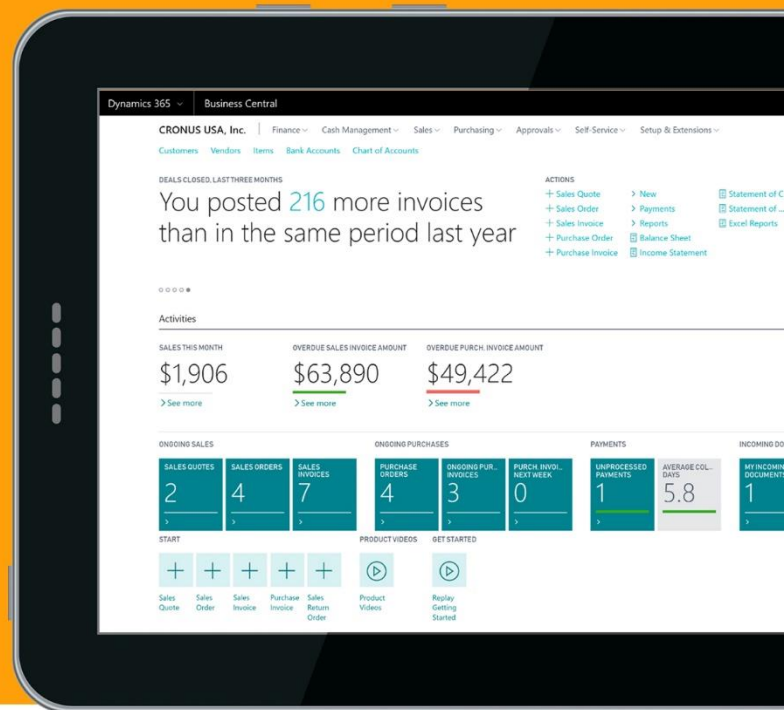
Dynamics 365 ⌄ Business Central

CRONUS USA, Inc. | Finance ⌄ Cash Management ⌄ Sales ⌄ Purchasing ⌄ Approvals ⌄ Self-Service ⌄ Setup & Extensions ⌄

Customers Vendors Items Bank Accounts Chart of Accounts

DEALS CLOSED, LAST THREE MONTHS

You posted 216 more invoices than in the same period last year

ACTIONS

+ Sales Quote
+ Sales Order
+ Sales Invoice
+ Purchase Order
+ Purchase Invoice

> New
> Payments
> Reports
Balance Sheet
Income Statement

Statement of C
Statement of ...
Excel Reports

Activities

SALES THIS MONTH
$1,906
> See more

OVERDUE SALES INVOICE AMOUNT
$63,890
> See more

OVERDUE PURCH. INVOICE AMOUNT
$49,422
> See more

ONGOING SALES

SALES QUOTES
2

SALES ORDERS
4

SALES INVOICES
7

ONGOING PURCHASES

PURCHASE ORDERS
4

ONGOING PUR... INVOICES
3

PURCH. INVOI... NEXT WEEK
0

PAYMENTS

UNPROCESSED PAYMENTS
1

AVERAGE COL... DAYS
5.8

INCOMING DO

MY INCOMIN DOCUMENTS
1

START

Sales Quote
Sales Order
Sales Invoice
Purchase Invoice
Sales Return Order

PRODUCT VIDEOS

Product Videos

GET STARTED

Replay Getting Started